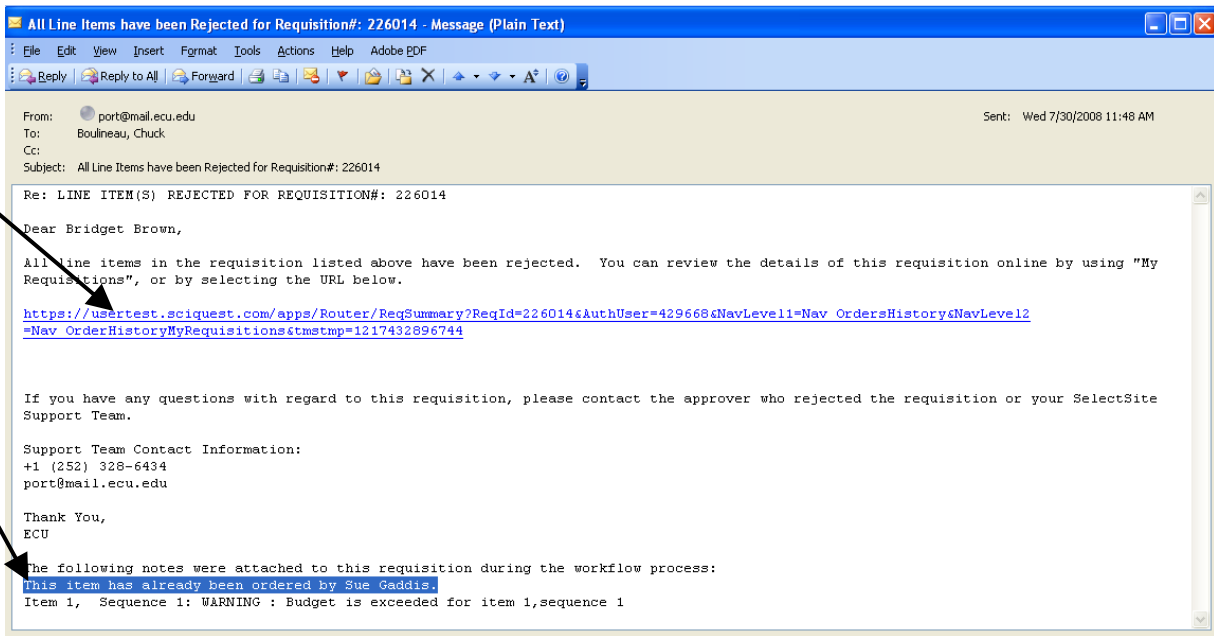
All Line Items have been Rejected for Requisition#: 226014 - Message (Plain Text)

File Edit View Insert Format Tools Actions Help Adobe PDF

Reply | Reply to All | Forward

From: port@mail.ecu.edu
To: Boulineau, Chuck
Cc:
Subject: All Line Items have been Rejected for Requisition#: 226014

Sent: Wed 7/30/2008 11:48 AM

Re: LINE ITEM(S) REJECTED FOR REQUISITION#: 226014

Dear Bridget Brown,

All line items in the requisition listed above have been rejected. You can review the details of this requisition online by using "My Requisitions", or by selecting the URL below.

https://usertest.sciquest.com/apps/Router/ReqSummary?ReqId=226014&AuthUser=429668&NavLevel1=Nav_OrdersHistory&NavLevel2=Nav_OrderHistoryMyRequisitions&tmstmp=1217432896744

If you have any questions with regard to this requisition, please contact the approver who rejected the requisition or your SelectSite Support Team.

Support Team Contact Information:
+1 (252) 328-6434
port@mail.ecu.edu

Thank You,
ECU

The following notes were attached to this requisition during the workflow process:
This item has already been ordered by Sue Gaddis.
Item 1, Sequence 1: WARNING : Budget is exceeded for item 1,sequence 1